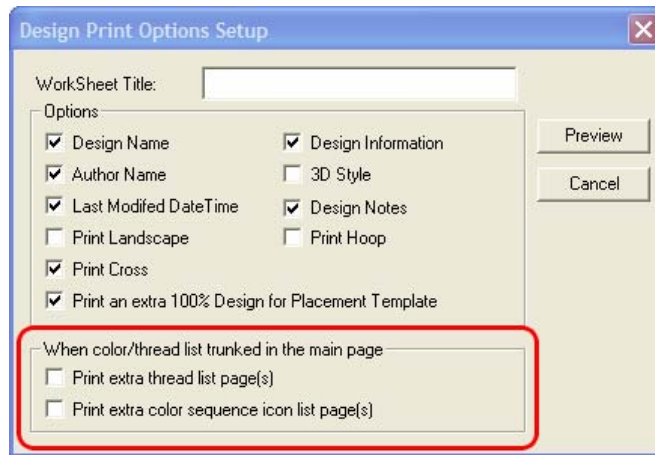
Design Print Options Setup

WorkSheet Title:

Options

Design Name

Design Information

Author Name

3D Style

Last Modifed DateTime

Design Notes

Print Landscape

Print Hoop

Print Cross

Print an extra 100% Design for Placement Template

Preview

Cancel

When color/thread list trunked in the main page

Print extra thread list page(s)

Print extra color sequence icon list page(s)